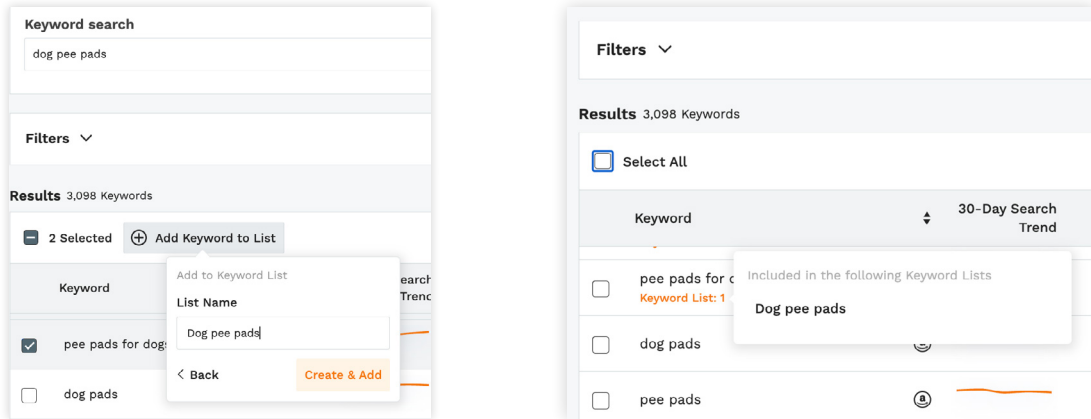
Keyword search

dog pee pads

Filters

Results 3,098 Keywords

2 Selected

Add Keyword to List

Keyword

Search Trend

pee pads for dogs

dog pads

Add to Keyword List

List Name

Dog pee pads

< Back

Create & Add

Filters

Results 3,098 Keywords

Select All

Keyword

30-Day Search Trend

pee pads for d

Keyword List: 1

Included in the following Keyword Lists

Dog pee pads

dog pads

pee pads